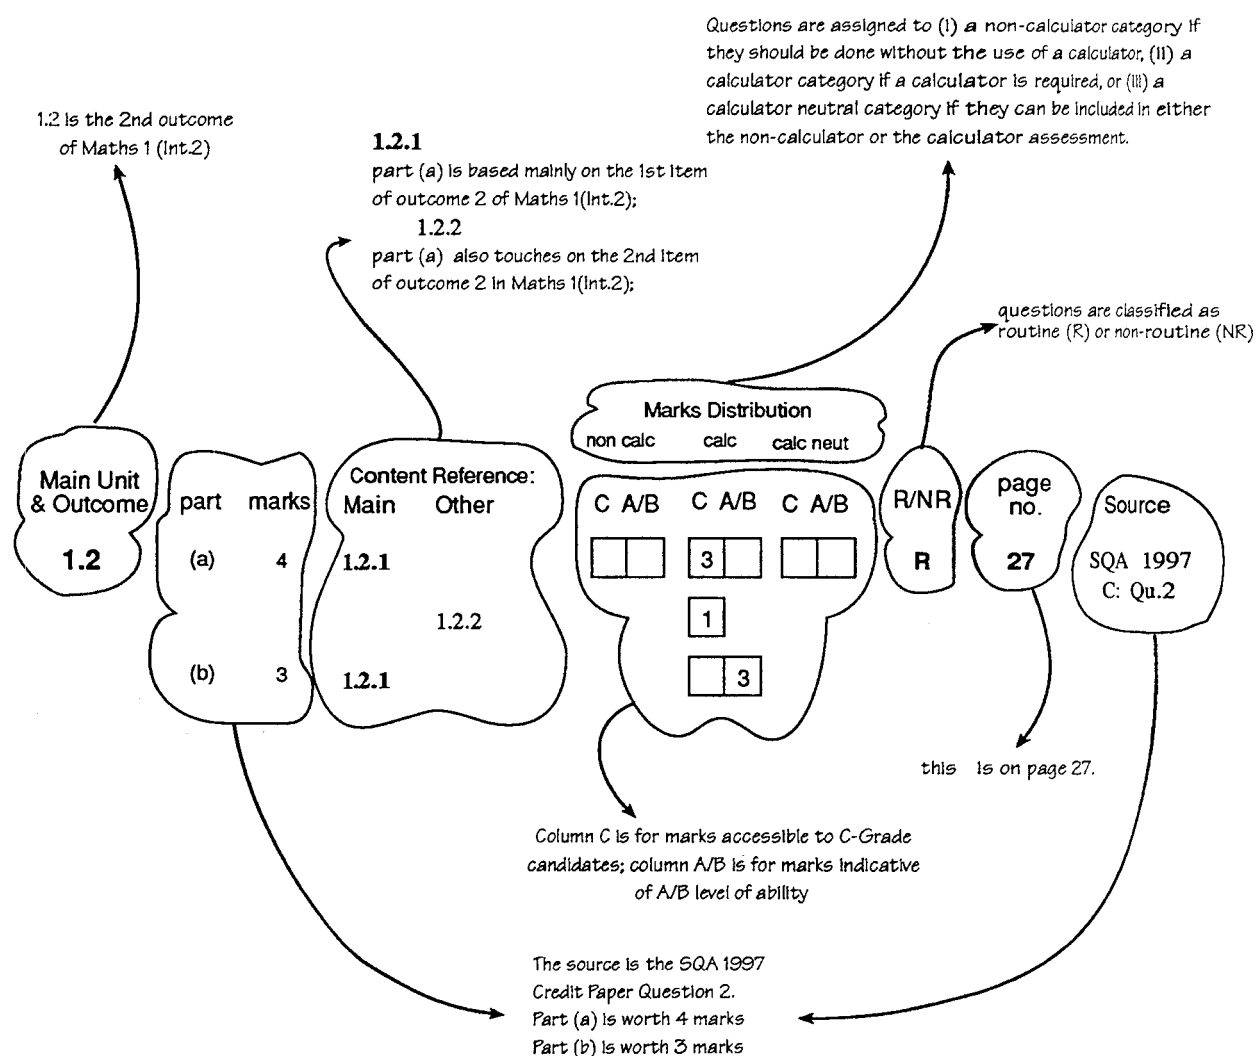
Questions are assigned to (i) a non-calculator category if they should be done without the use of a calculator, (ii) a calculator category if a calculator is required, or (iii) a calculator neutral category if they can be included in either the non-calculator or the calculator assessment.

1.2 is the 2nd outcome of Maths 1 (Int.2)

1.2.1
part (a) is based mainly on the 1st item of outcome 2 of Maths 1(Int.2);
1.2.2
part (a) also touches on the 2nd item of outcome 2 in Maths 1(Int.2);

questions are classified as routine (R) or non-routine (NR)

Marks Distribution
non calc calc calc neut

Main Unit & Outcome
1.2

part marks
(a) 4
(b) 3

Content Reference:
Main Other
1.2.1
1.2.2
1.2.1

C A/B C A/B C A/B
3
1
3

R/NR
R

page no.
27

Source
SQA 1997
C: Qu.2

this is on page 27.

Column C is for marks accessible to C-Grade candidates; column A/B is for marks indicative of A/B level of ability

The source is the SQA 1997
Credit Paper Question 2.
Part (a) is worth 4 marks
Part (b) is worth 3 marks